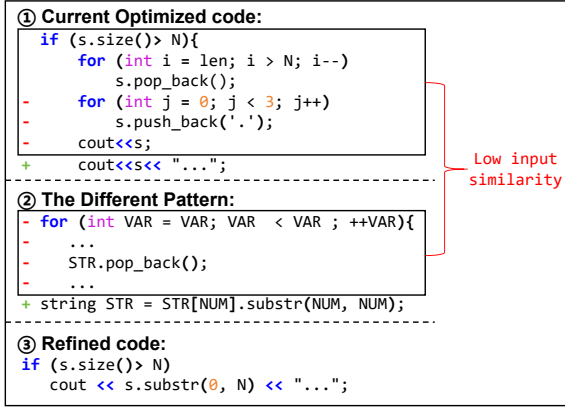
① Current Optimized code:

```
if (s.size()> N){
    for (int i = len; i > N; i--)
        s.pop_back();
-   for (int j = 0; j < 3; j++)
-       s.push_back('.');
-   cout<<s;
+   cout<<s<< "...";
```

Low input similarity

② The Different Pattern:

```
- for (int VAR = VAR; VAR  < VAR ; ++VAR){
-     ...
-     STR.pop_back();
-     ...
+ string STR = STR[NUM].substr(NUM, NUM);
```

③ Refined code:

```
if (s.size()> N)
   cout << s.substr(0, N) << "...";
```